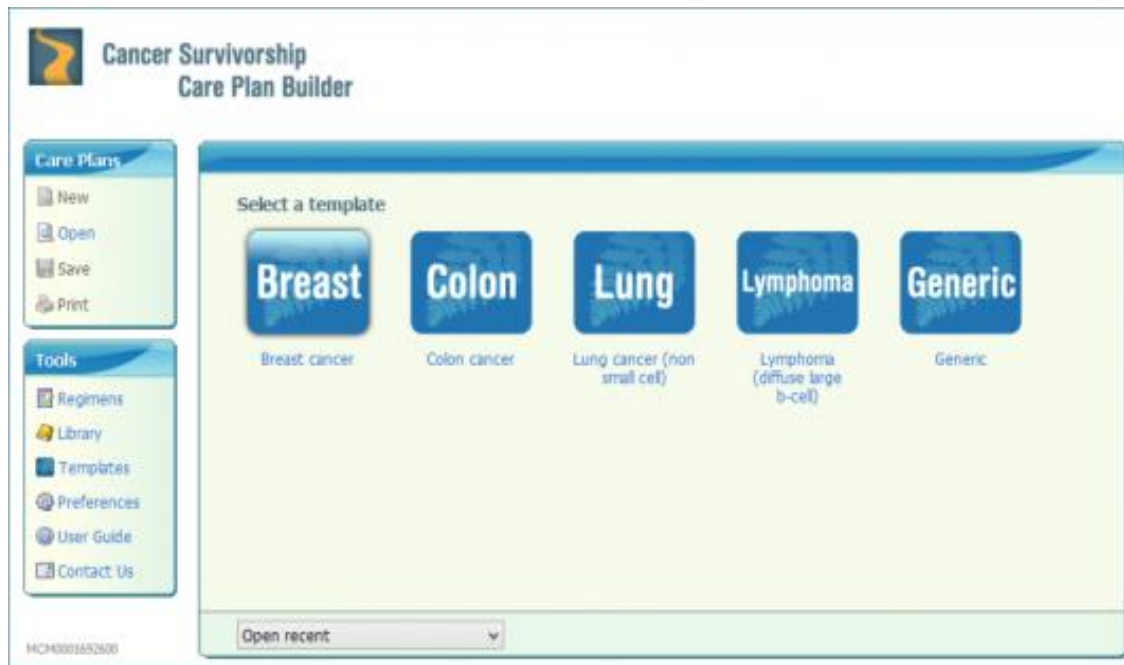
Cancer Survivorship
Care Plan Builder

Care Plans
New
Open
Save
Print

Tools
Regimens
Library
Templates
Preferences
User Guide
Contact Us

MCM0001652600

Select a template

Breast
Breast cancer

Colon
Colon cancer

Lung
Lung cancer (non small cell)

Lymphoma
Lymphoma (diffuse large b-cell)

Generic
Generic

Open recent